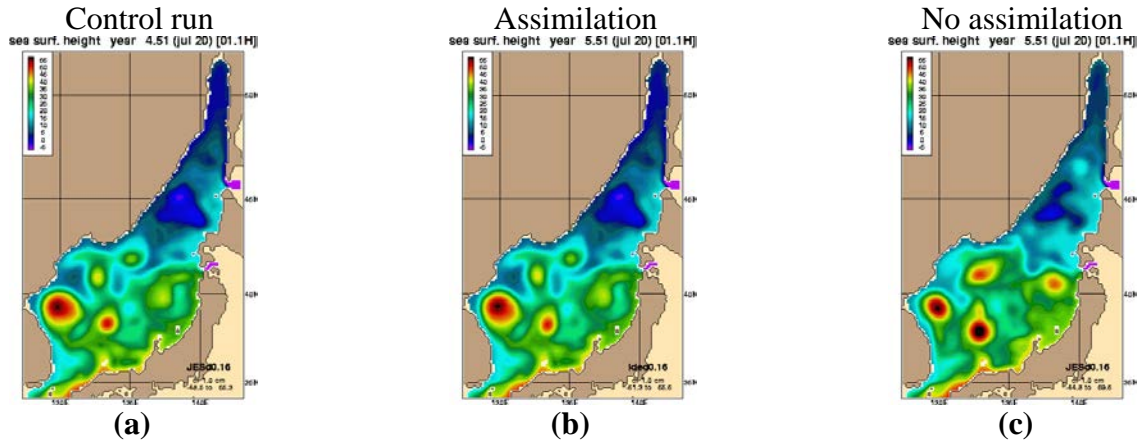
Control run
sea surf. height year 4.51 (jul 20) [01.1H]

JES0.16

(a)

Assimilation
sea surf. height year 5.51 (jul 20) [01.1H]

Ideo0.16

(b)

No assimilation
sea surf. height year 5.51 (jul 20) [01.1H]

JES0.16

(c)